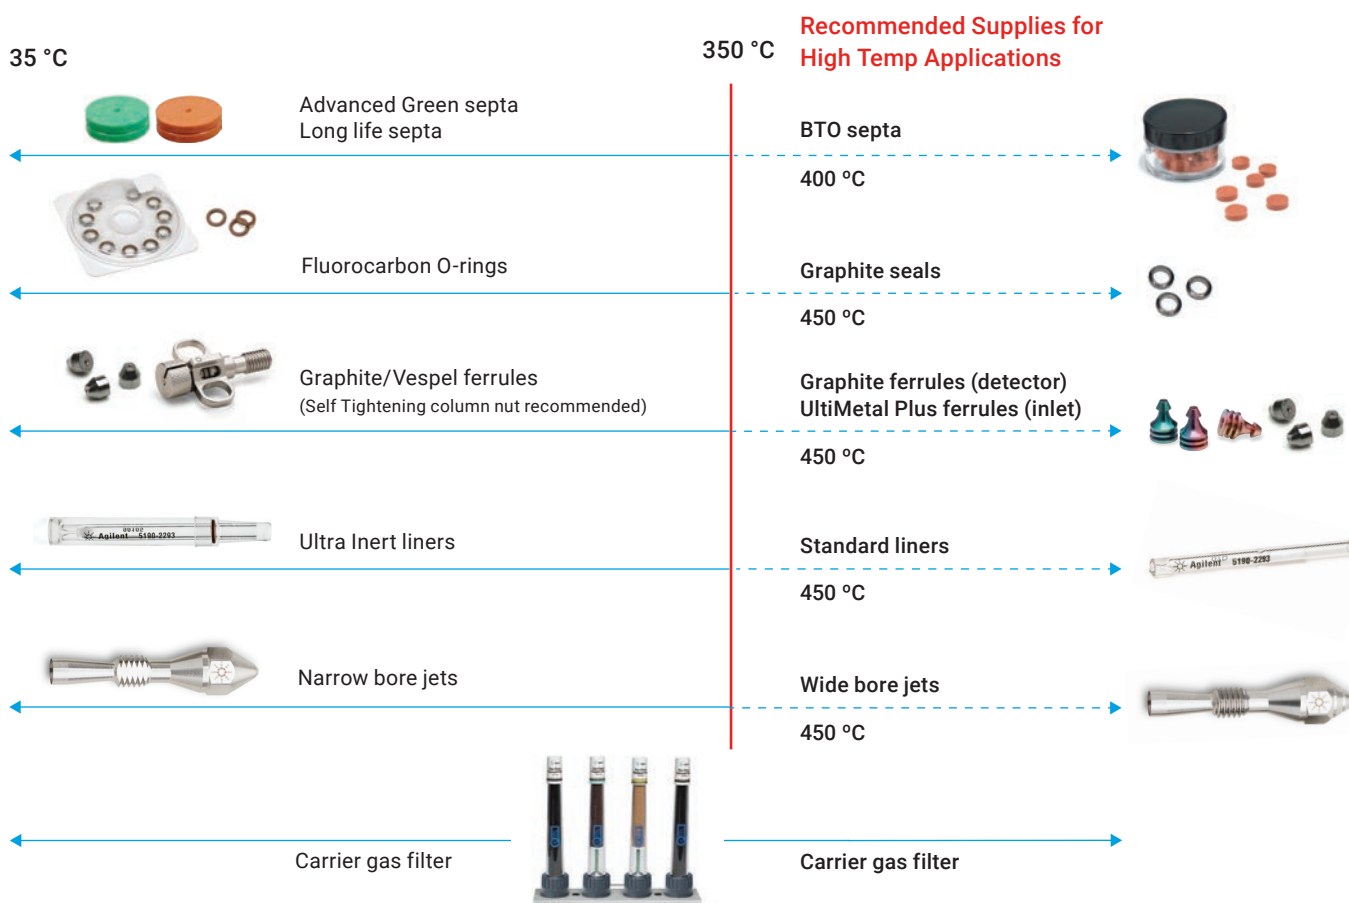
35 °C

350 °C

Recommended Supplies for High Temp Applications

Advanced Green septa
Long life septa

BTO septa

400 °C

Fluorocarbon O-rings

Graphite seals

450 °C

Graphite/Vespel ferrules
(Self Tightening column nut recommended)

Graphite ferrules (detector)
UltiMetal Plus ferrules (inlet)

450 °C

Agilent 5190-2293

Ultra Inert liners

Standard liners

Agilent 5190-2293

450 °C

Narrow bore jets

Wide bore jets

450 °C

Carrier gas filter

Carrier gas filter